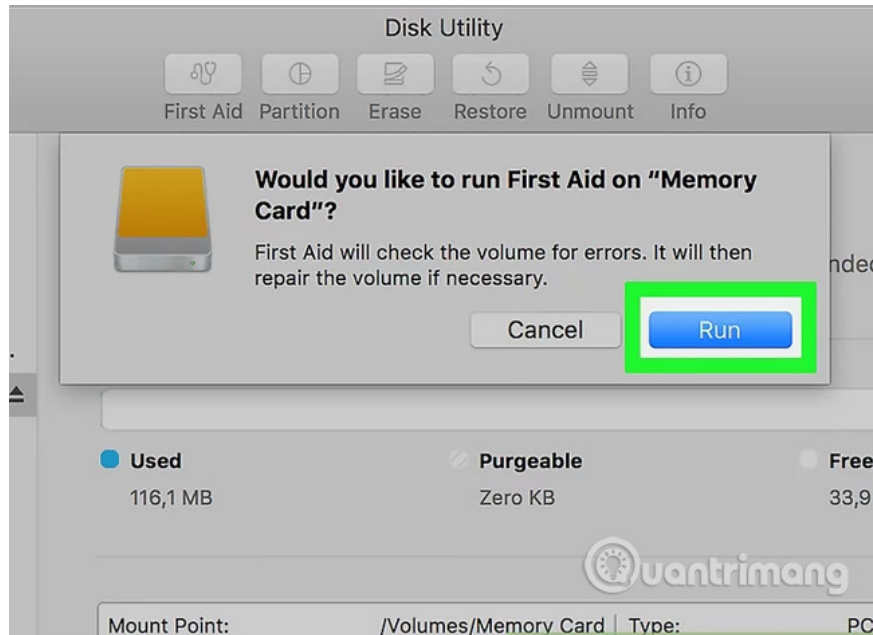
Disk Utility

First Aid Partition Erase Restore Unmount Info

Would you like to run First Aid on "Memory Card"?

First Aid will check the volume for errors. It will then repair the volume if necessary.

nded

Cancel Run

Used
116,1 MB

Purgeable
Zero KB

Free
33,9

Quantrimang

Mount Point: /Volumes/Memory Card Type: PC